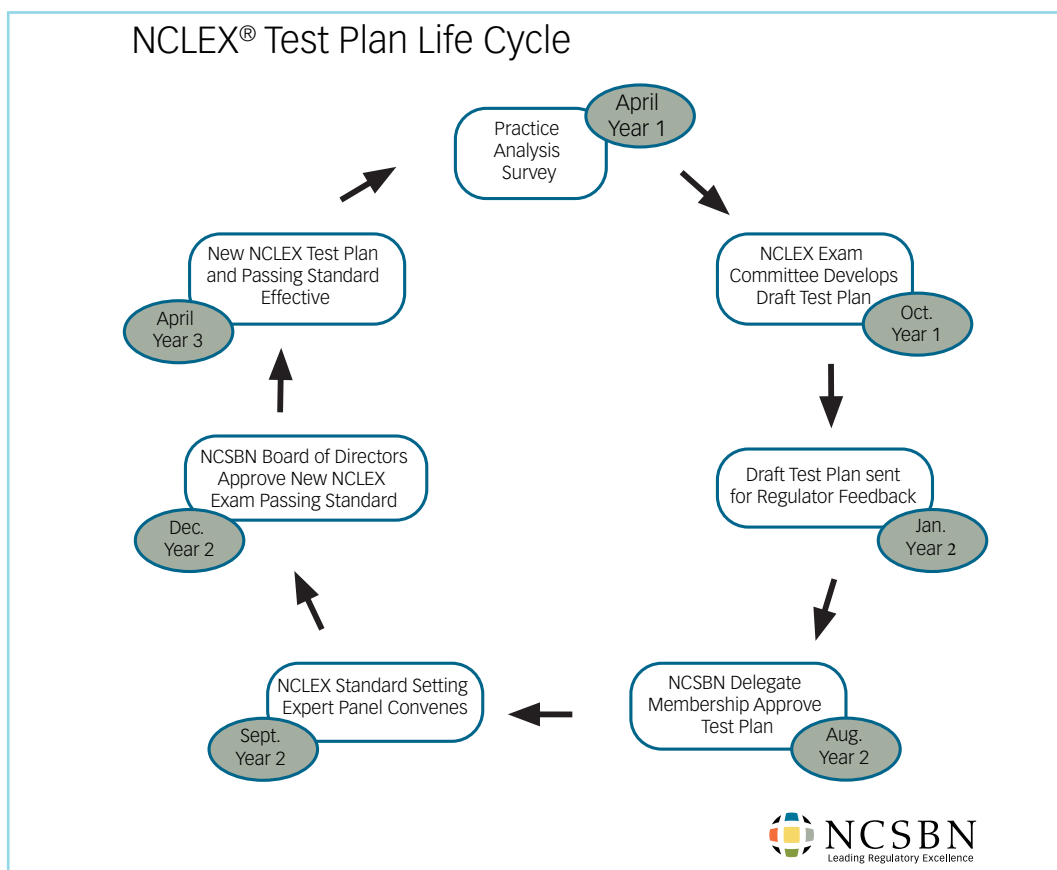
NCLEX® Test Plan Life Cycle

Practice Analysis Survey

April Year 1

NCLEX Exam Committee Develops Draft Test Plan

Oct. Year 1

Draft Test Plan sent for Regulator Feedback

Jan. Year 2

NCSBN Delegate Membership Approve Test Plan

Aug. Year 2

NCLEX Standard Setting Expert Panel Convenes

Sept. Year 2

NCSBN Board of Directors Approve New NCLEX Exam Passing Standard

Dec. Year 2

New NCLEX Test Plan and Passing Standard Effective

April Year 3

NCSBN
Leading Regulatory Excellence